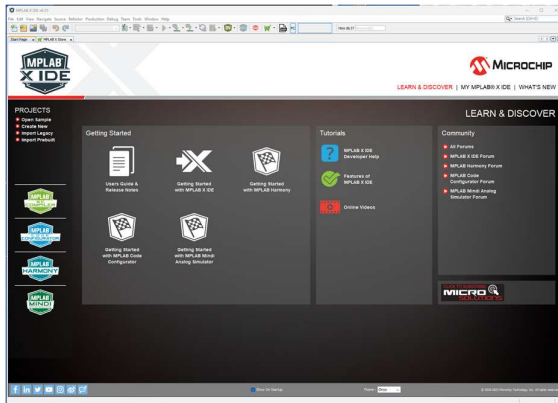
MPLAB X IDE v6.15
File Edit View Navigate Source Refactor Production Debug Team Tools Window Help
Search (Ctrl+I)
Start Page MPLAB X Store

MPLAB X IDE
MICROCHIP
LEARN & DISCOVER | MY MPLAB® X IDE | WHAT'S NEW

PROJECTS
Open Sample
Create New
Import Legacy
Import Prebuilt

LEARN & DISCOVER

Getting Started
Users Guide & Release Notes
Getting Started with MPLAB X IDE
Getting Started with MPLAB Harmony
Getting Started with MPLAB Code Configurator
Getting Started with MPLAB Mindi Analog Simulator

Tutorials
MPLAB X IDE Developer Help
Features of MPLAB X IDE
Online Videos

Community
All Forums
MPLAB X IDE Forum
MPLAB Harmony Forum
MPLAB Code Configurator Forum
MPLAB Mindi Analog Simulator Forum

MPLAB
MPLAB CODE CONFIGURATOR
MPLAB HARMONY
MPLAB MINDI

MICRO SOLUTIONS

Show On Startup
Theme: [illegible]
© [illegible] Microchip Technology Inc. All rights reserved.